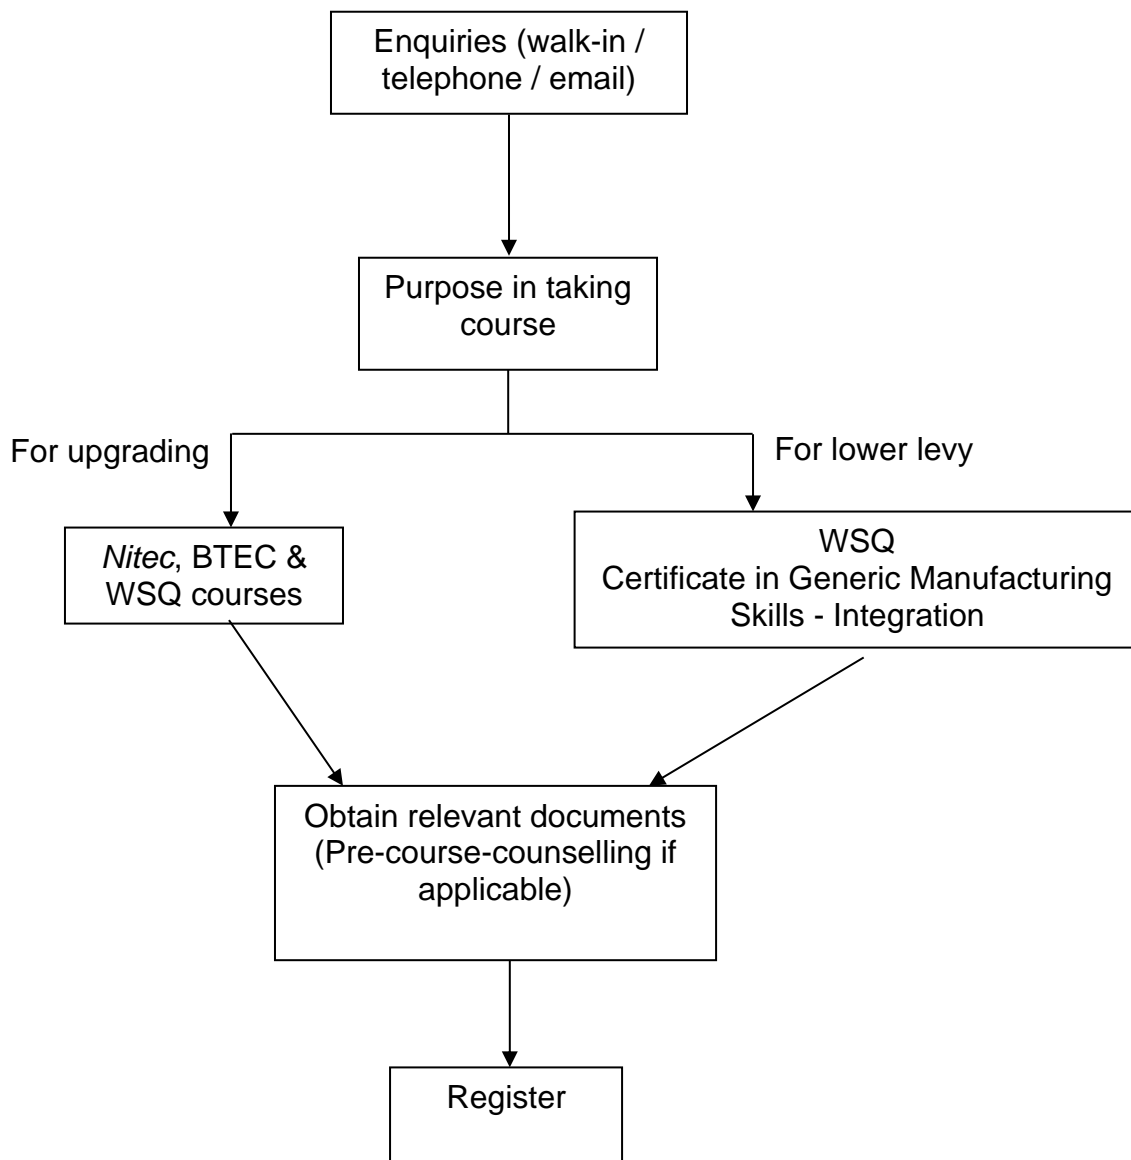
Enquiries (walk-in / telephone / email)

Purpose in taking course

For upgrading

For lower levy

Nitec, BTEC & WSQ courses

WSQ
Certificate in Generic Manufacturing Skills - Integration

Obtain relevant documents (Pre-course-counselling if applicable)

Register